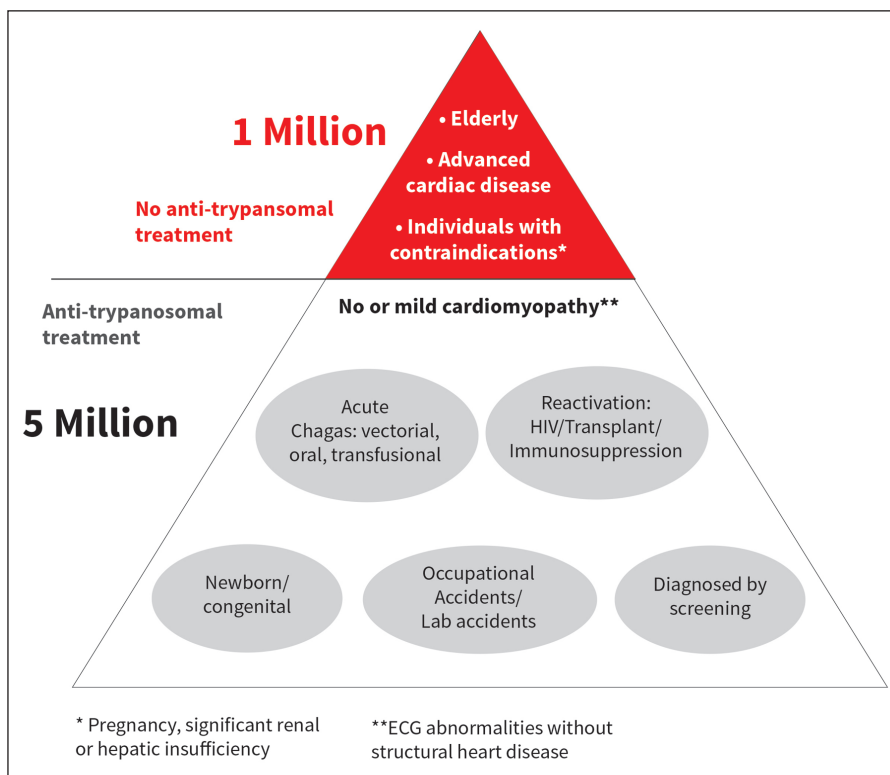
1 Million

• Elderly
• Advanced cardiac disease
• Individuals with contraindications*

No anti-trypansomal treatment

Anti-trypanosomal treatment

No or mild cardiomyopathy**

5 Million

Acute Chagas: vectorial, oral, transfusional

Reactivation: HIV/Transplant/ Immunosuppression

Newborn/ congenital

Occupational Accidents/ Lab accidents

Diagnosed by screening

* Pregnancy, significant renal or hepatic insufficiency

**ECG abnormalities without structural heart disease